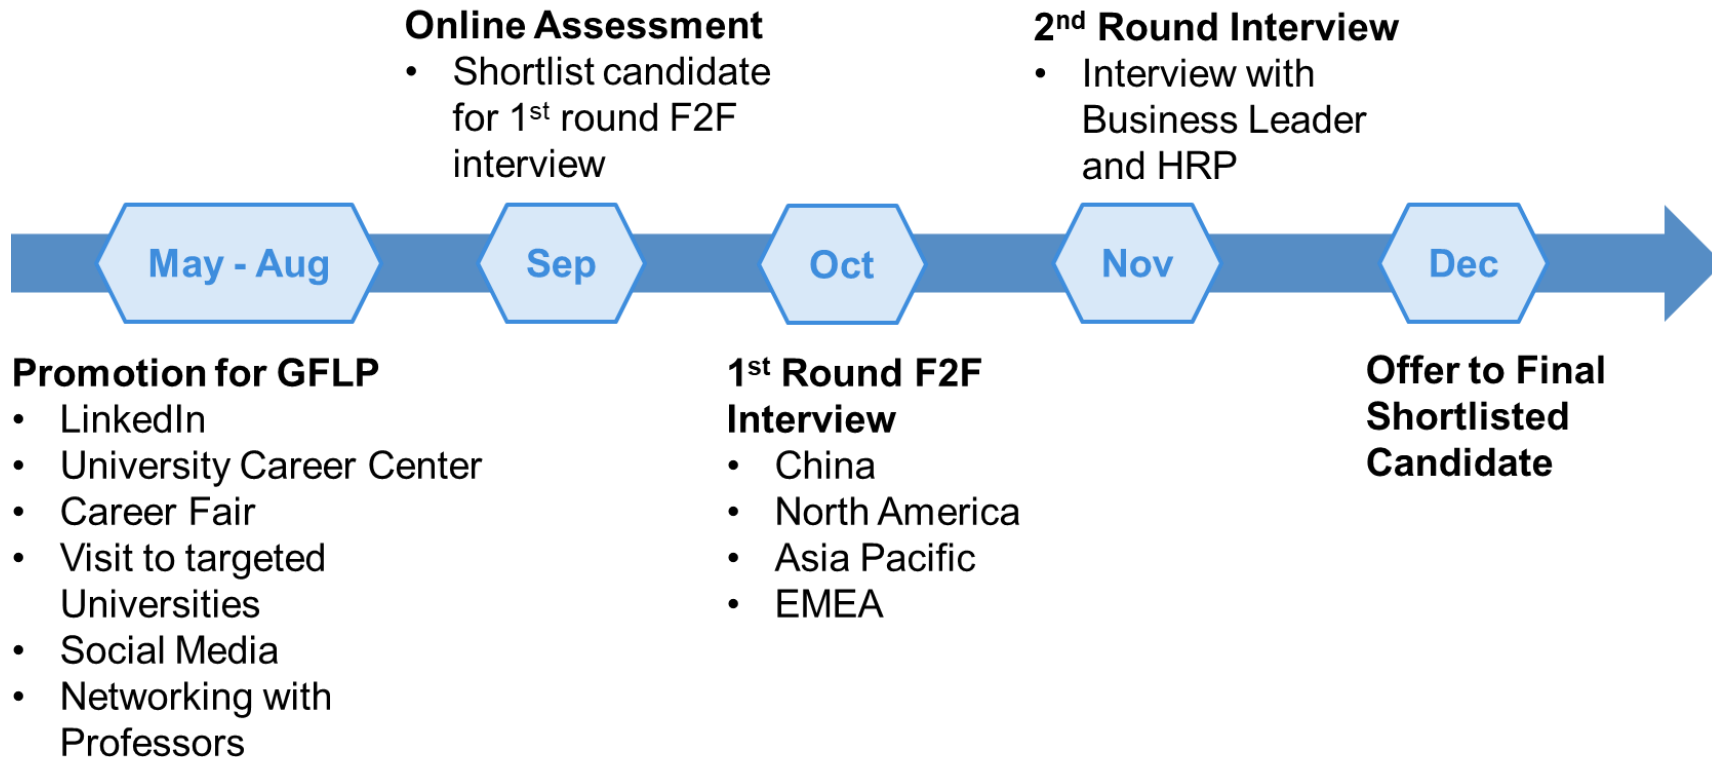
Online Assessment
• Shortlist candidate for 1$^{st}$ round F2F interview

2$^{nd}$ Round Interview
• Interview with Business Leader and HRP

May - Aug

Sep

Oct

Nov

Dec

Promotion for GFLP
• LinkedIn
• University Career Center
• Career Fair
• Visit to targeted Universities
• Social Media
• Networking with Professors

1$^{st}$ Round F2F Interview
• China
• North America
• Asia Pacific
• EMEA

Offer to Final Shortlisted Candidate